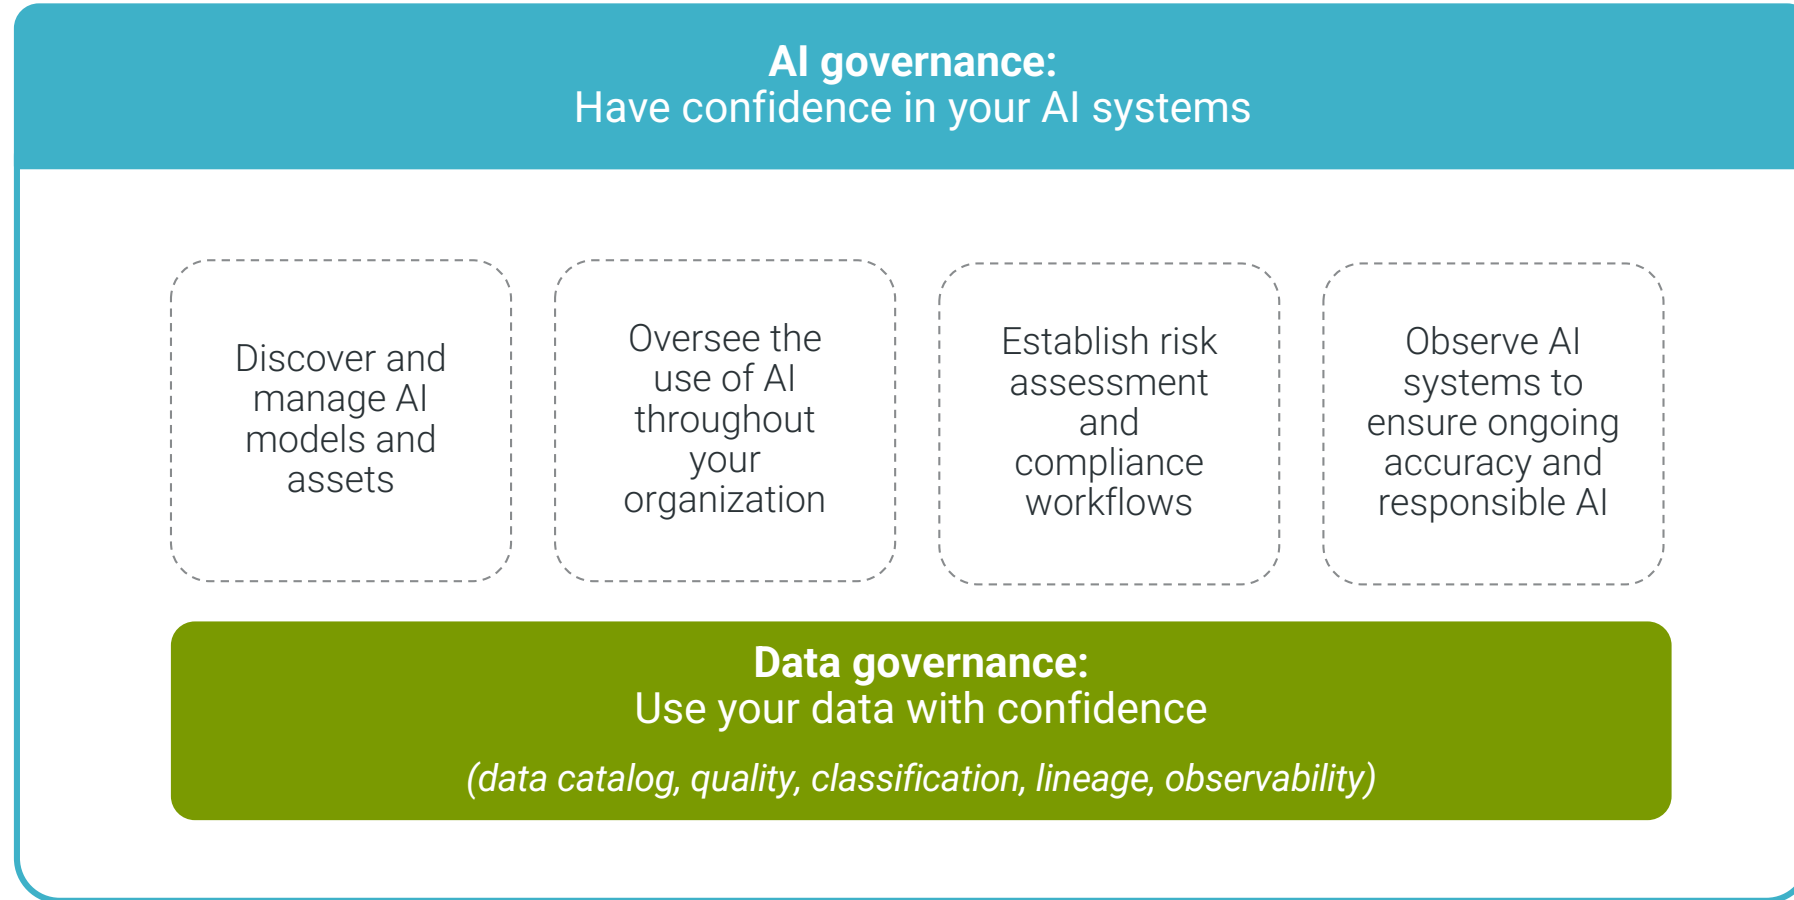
**AI governance:**
Have confidence in your AI systems

Discover and manage AI models and assets

Oversee the use of AI throughout your organization

Establish risk assessment and compliance workflows

Observe AI systems to ensure ongoing accuracy and responsible AI

**Data governance:**
Use your data with confidence

*(data catalog, quality, classification, lineage, observability)*